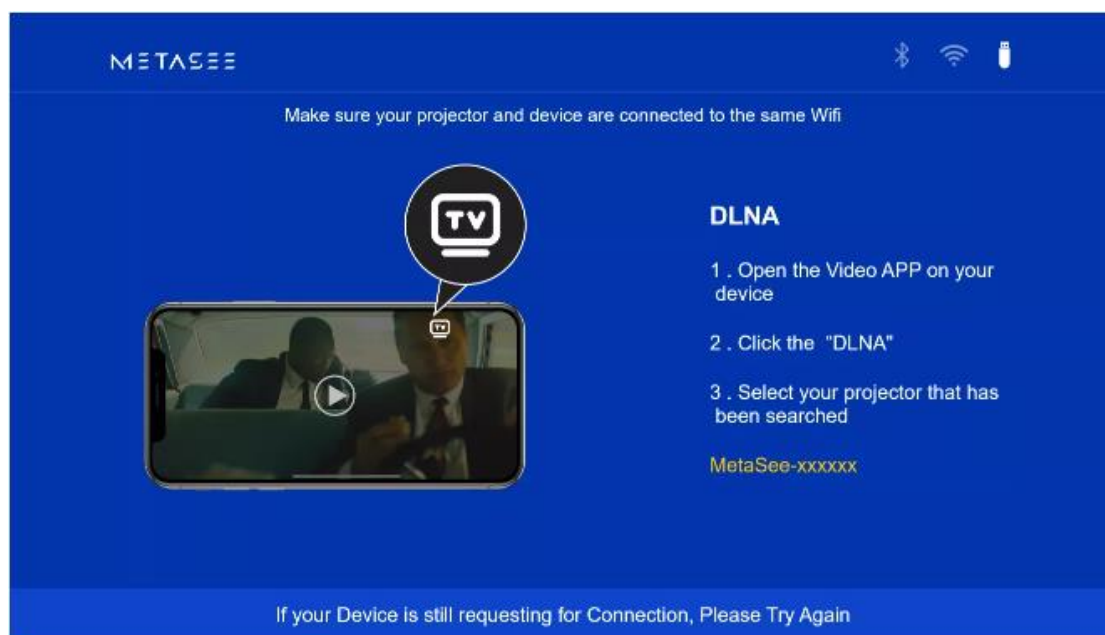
METASEE

Make sure your projector and device are connected to the same Wifi

TV

TV

DLNA

1 . Open the Video APP on your device

2 . Click the "DLNA"

3 . Select your projector that has been searched

MetaSee-xxxxxx

If your Device is still requesting for Connection, Please Try Again